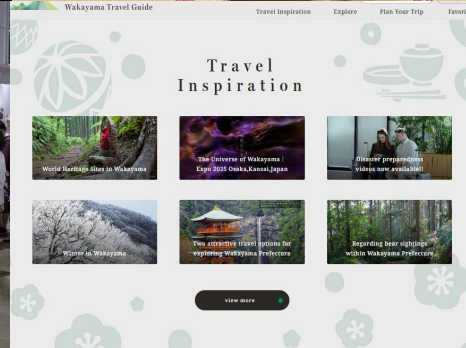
Wakayama Travel Guide

Travel Inspiration Explore Plan Your Trip Favor

Travel Inspiration

World Heritage Sites in Wakayama

The Universe of Wakayama | Expo 2025 Osaka,Kansai,Japan

Disaster preparedness videos now available!

Winter in Wakayama

Two attractive travel options for exploring Wakayama Prefecture

Regarding bear sightings within Wakayama Prefecture

view more